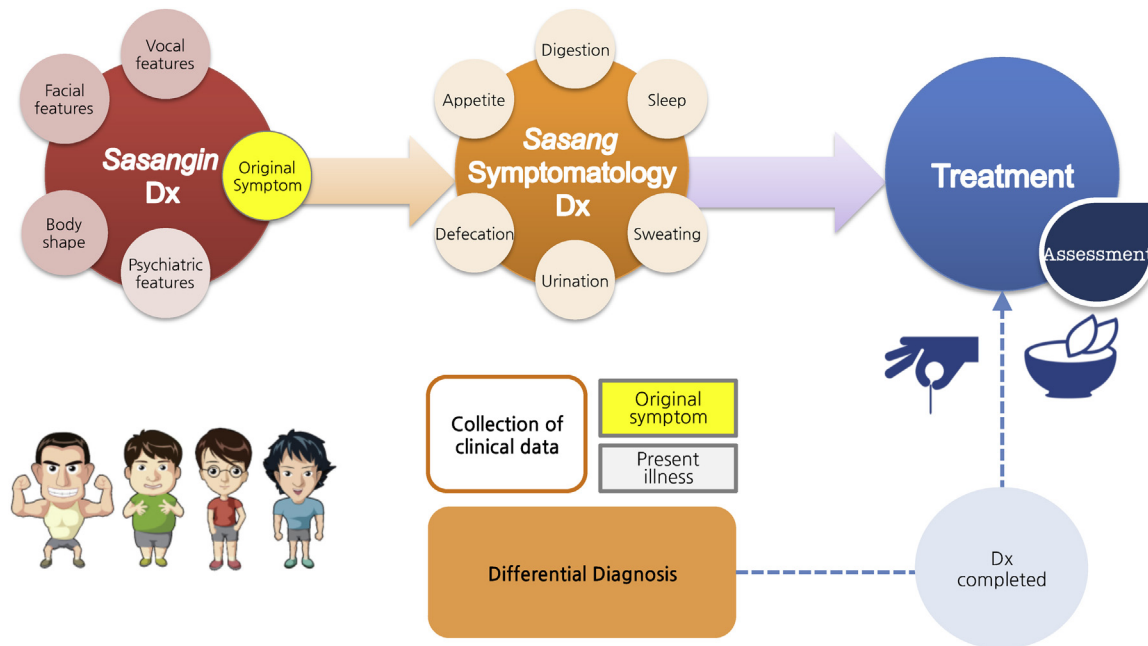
Vocal features

Facial features

Sasangin Dx

Original Symptom

Body shape

Psychiatric features

Digestion

Appetite

Sleep

Sasang Symptomatology Dx

Defecation

Sweating

Urination

Treatment

Assessment

Collection of clinical data

Original symptom

Present illness

Differential Diagnosis

Dx completed